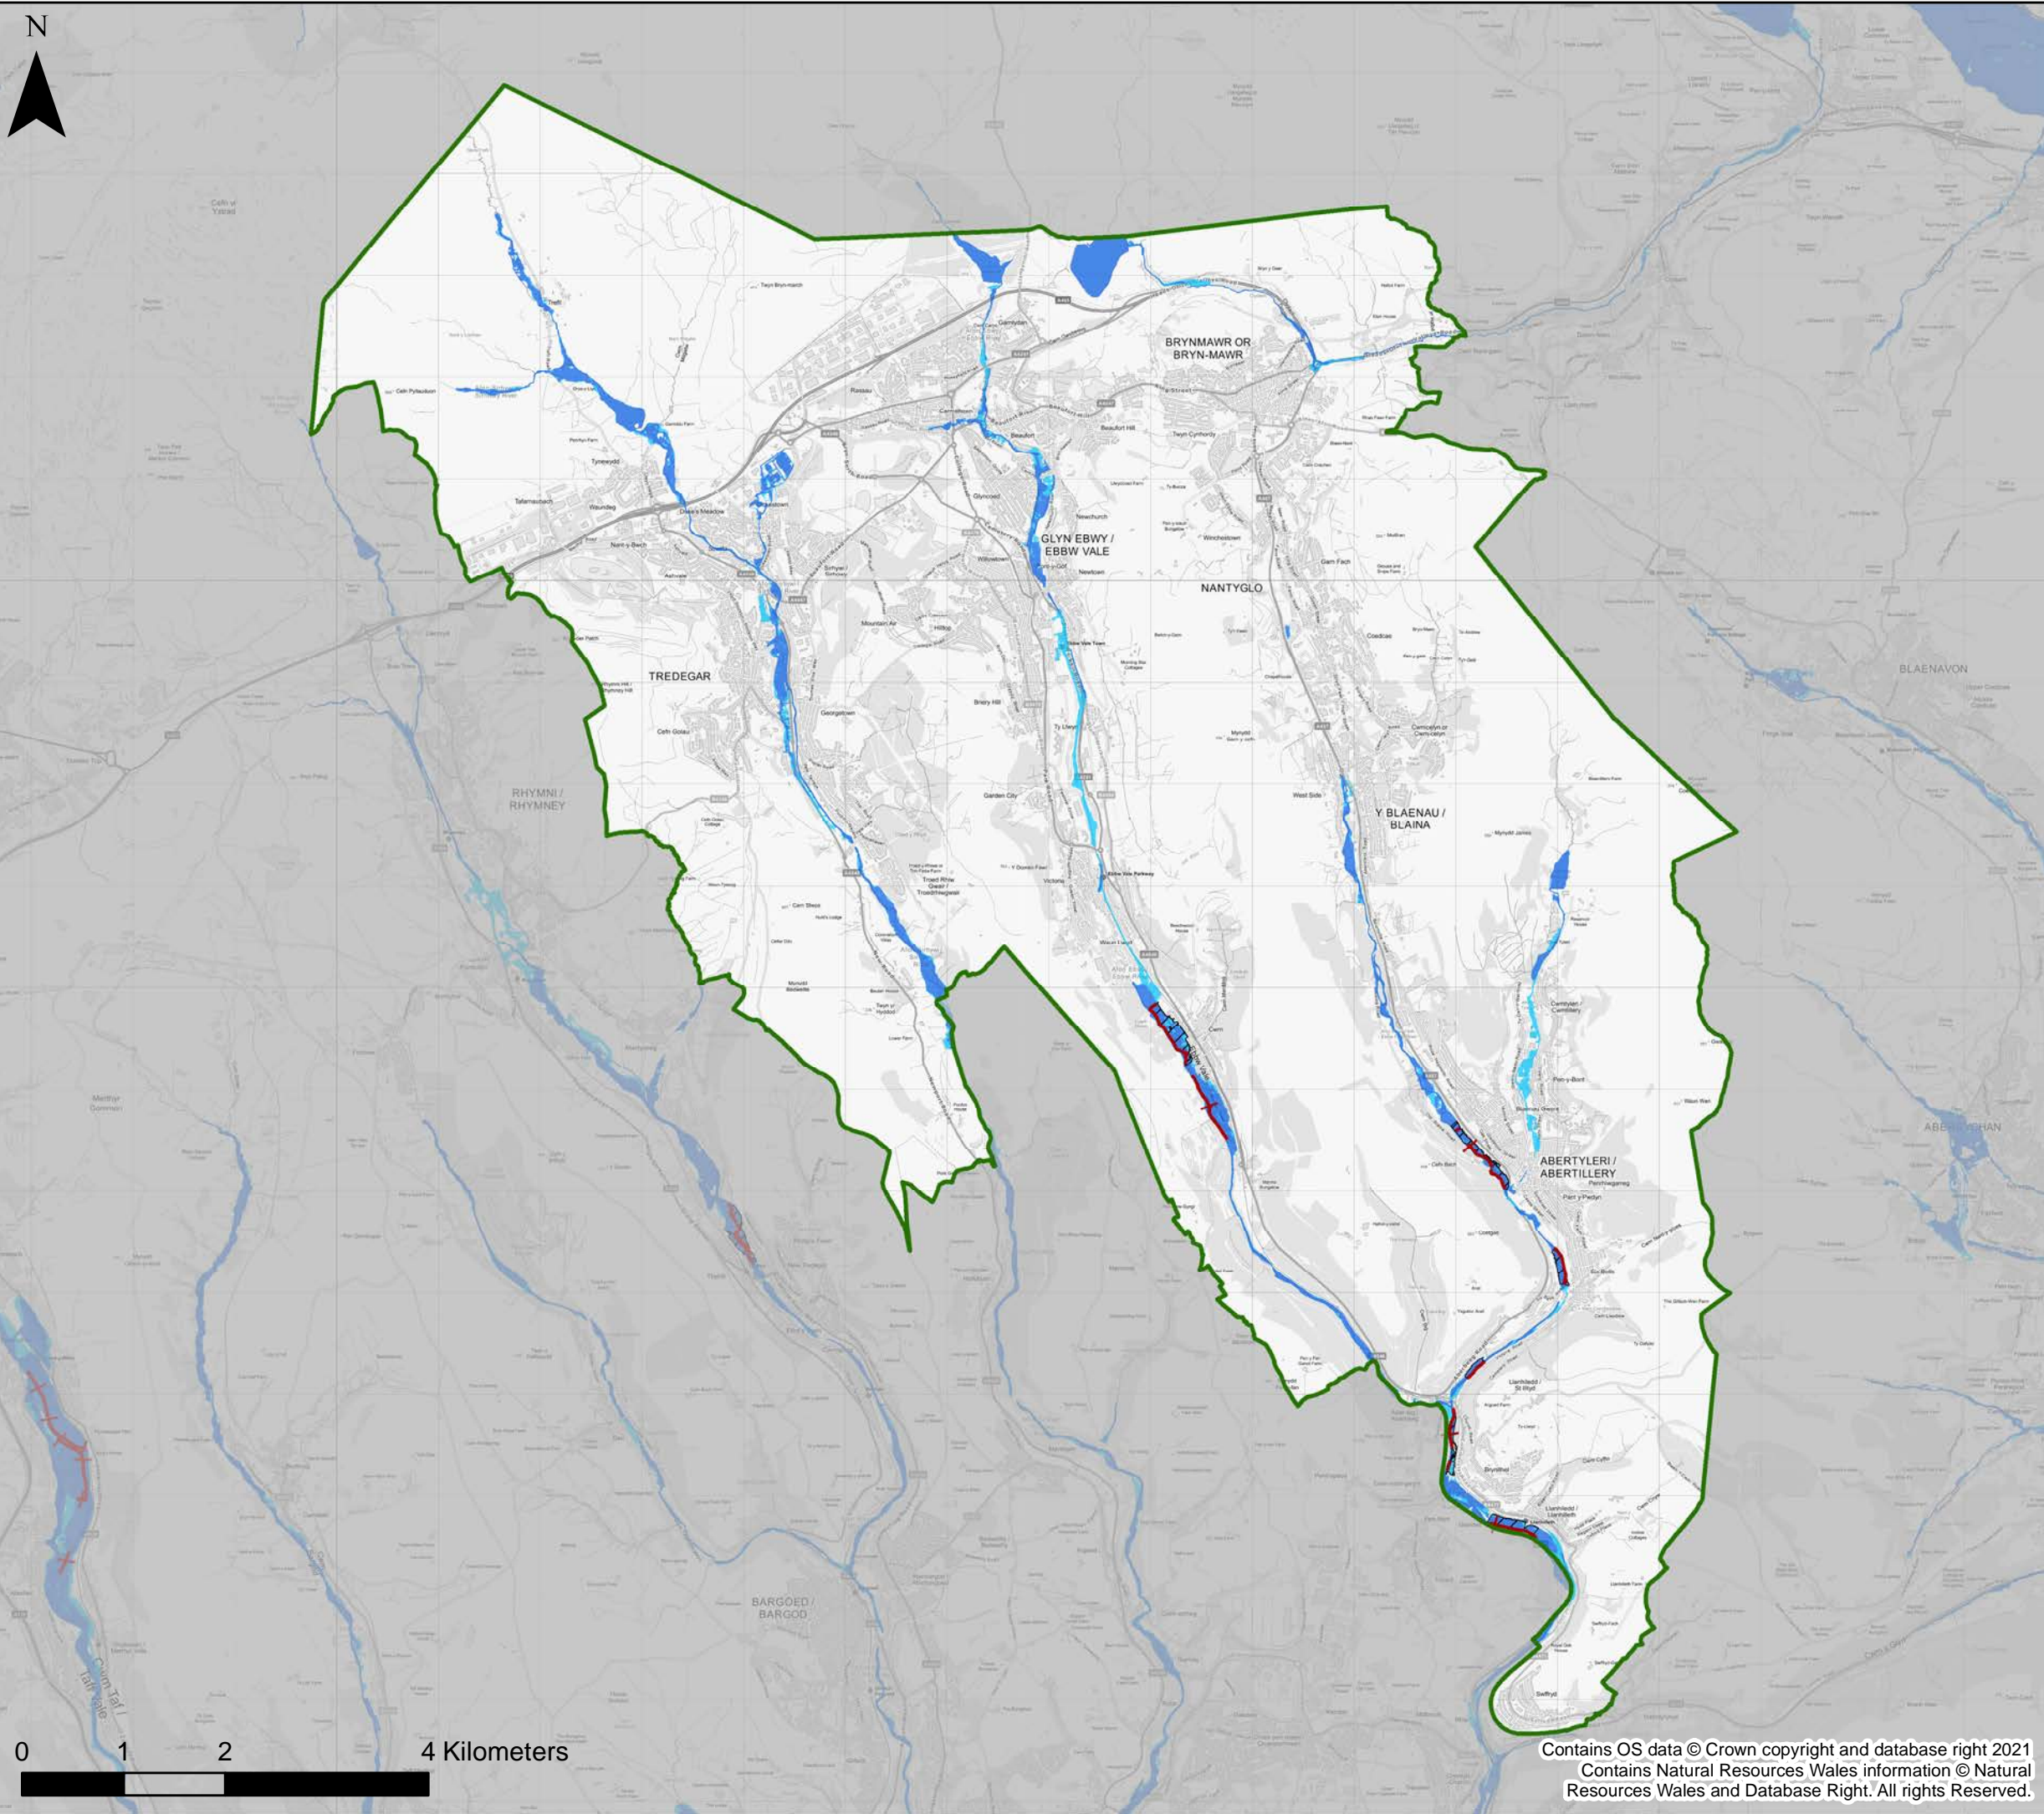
N

BRYNMAWR OR BRYN-MAWR

GLYN EBWY / EBBW VALE

NANTYGLO

TREDEGAR

RHYMNI / RHYMNEY

Y BLAENAU / BLAINA

BLAENAVON

ABERTYLERI / ABERTILLERY

ABERSYCHAN

BARGOED / BARGOD

0 1 2 4 Kilometers

Contains OS data © Crown copyright and database right 2021
Contains Natural Resources Wales information © Natural Resources Wales and Database Right. All rights Reserved.